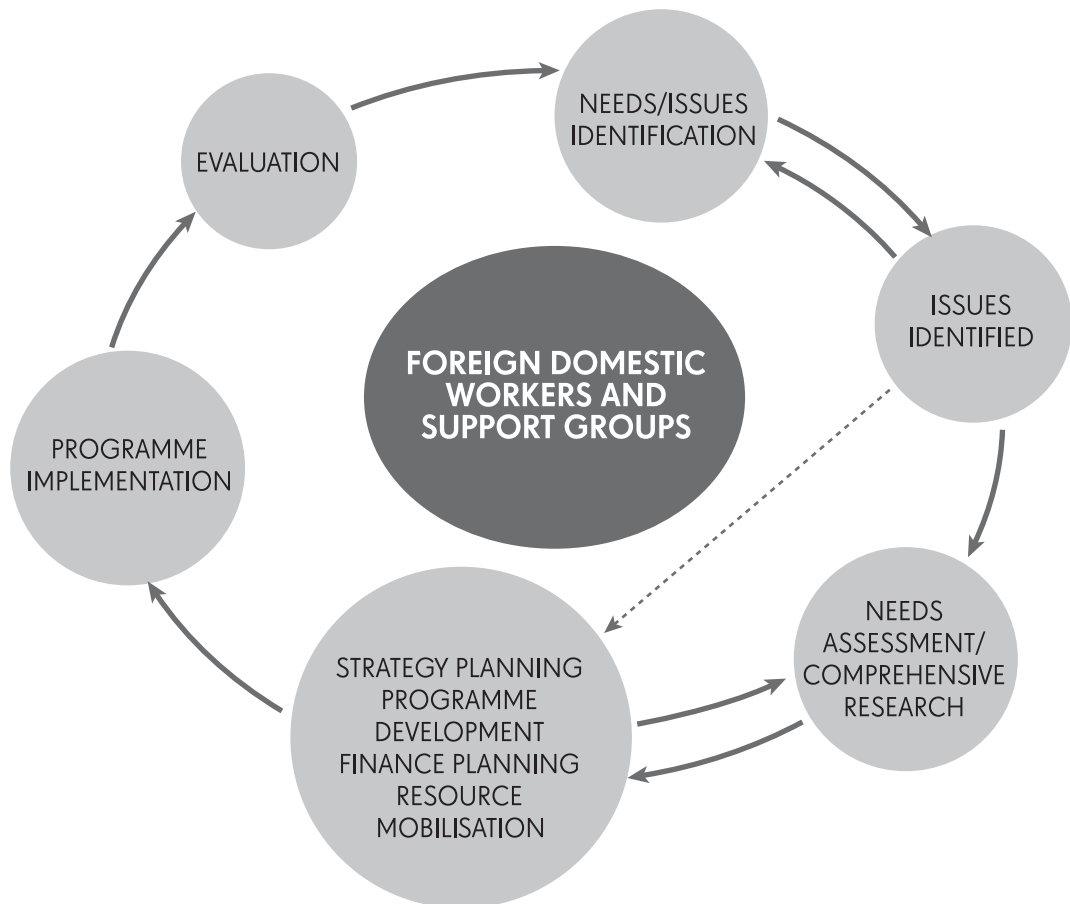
NEEDS/ISSUES IDENTIFICATION

ISSUES IDENTIFIED

NEEDS ASSESSMENT/ COMPREHENSIVE RESEARCH

STRATEGY PLANNING
PROGRAMME DEVELOPMENT
FINANCE PLANNING
RESOURCE MOBILISATION

PROGRAMME IMPLEMENTATION

EVALUATION

FOREIGN DOMESTIC WORKERS AND SUPPORT GROUPS